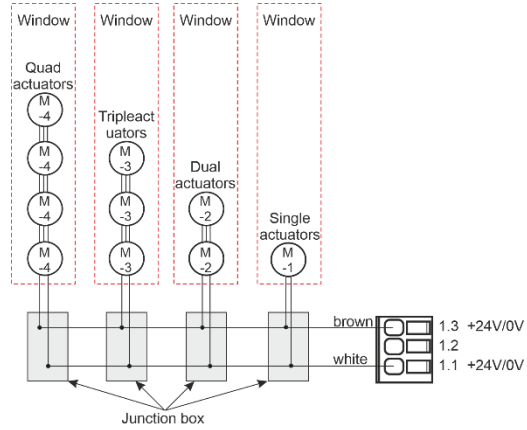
Window
Window
Window
Window

Quad actuators
M -4
M -4
M -4
M -4

Tripleact uators
M -3
M -3
M -3

Dual actuators
M -2
M -2

Single actuators
M -1

brown
white
1.3 +24V/0V
1.2
1.1 +24V/0V

Junction box